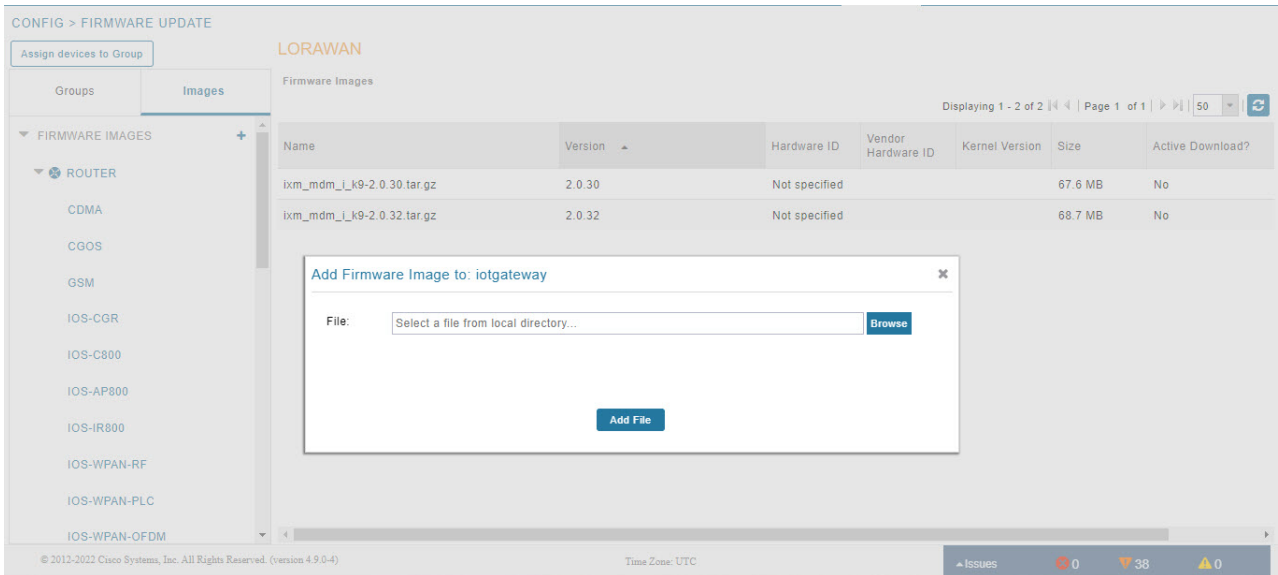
CONFIG > FIRMWARE UPDATE

Assign devices to Group

Groups | Images

FIRMWARE IMAGES +

ROUTER

CDMA

CGOS

GSM

IOS-CGR

IOS-C800

IOS-AP800

IOS-IR800

IOS-WPAN-RF

IOS-WPAN-PLC

IOS-WPAN-OFDM

LORAWAN

Firmware Images

Displaying 1 - 2 of 2 | Page 1 of 1 | 50

| Name | Version | Hardware ID | Vendor Hardware ID | Kernel Version | Size | Active Download? |
|---|---|---|---|---|---|---|
| ixm_mdm_i_k9-2.0.30.tar.gz | 2.0.30 | Not specified | | | 67.6 MB | No |
| ixm_mdm_i_k9-2.0.32.tar.gz | 2.0.32 | Not specified | | | 68.7 MB | No |

Add Firmware Image to: iotgateway

File: Select a file from local directory... Browse

Add File

© 2012-2022 Cisco Systems, Inc. All Rights Reserved. (version 4.9.0-4)

Time Zone: UTC

Issues 0 38 0